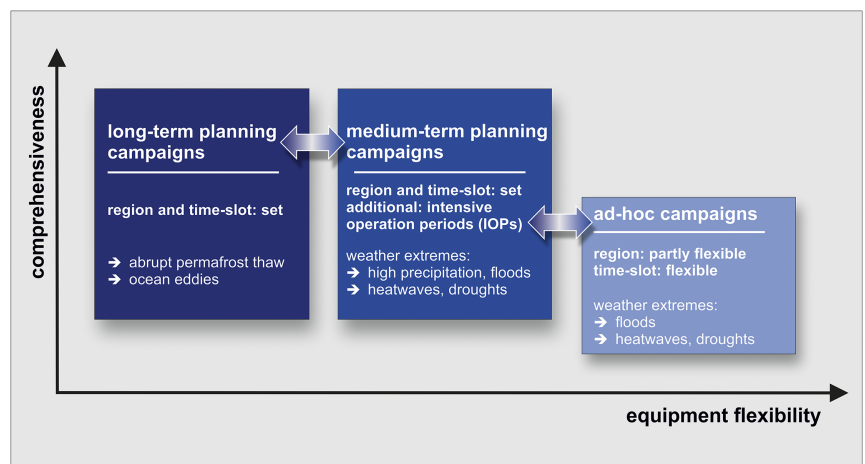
comprehensiveness

long-term planning campaigns

region and time-slot: set

➔ abrupt permafrost thaw
➔ ocean eddies

medium-term planning campaigns

region and time-slot: set
additional: intensive operation periods (IOPs)

weather extremes:
➔ high precipitation, floods
➔ heatwaves, droughts

ad-hoc campaigns

region: partly flexible
time-slot: flexible

weather extremes:
➔ floods
➔ heatwaves, droughts

equipment flexibility